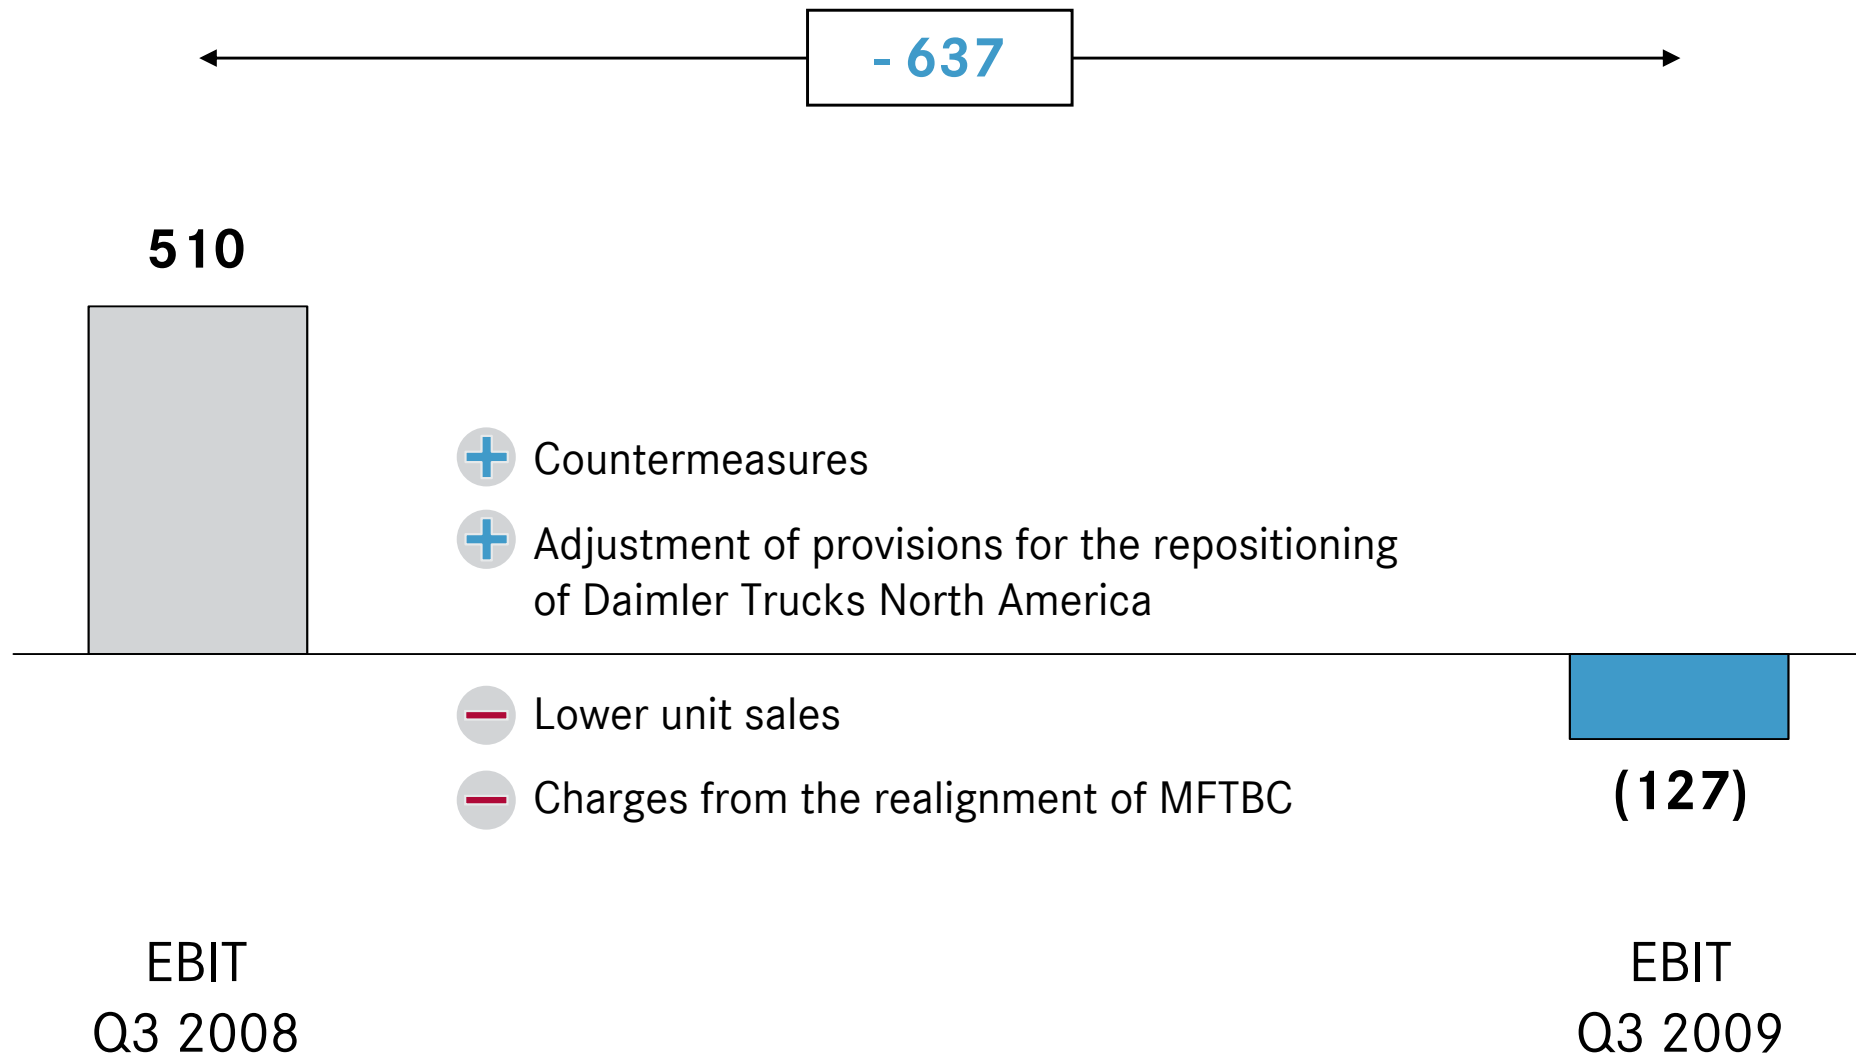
- 637

510

+ Countermeasures

+ Adjustment of provisions for the repositioning of Daimler Trucks North America

– Lower unit sales

– Charges from the realignment of MFTBC

(127)

EBIT
Q3 2008

EBIT
Q3 2009